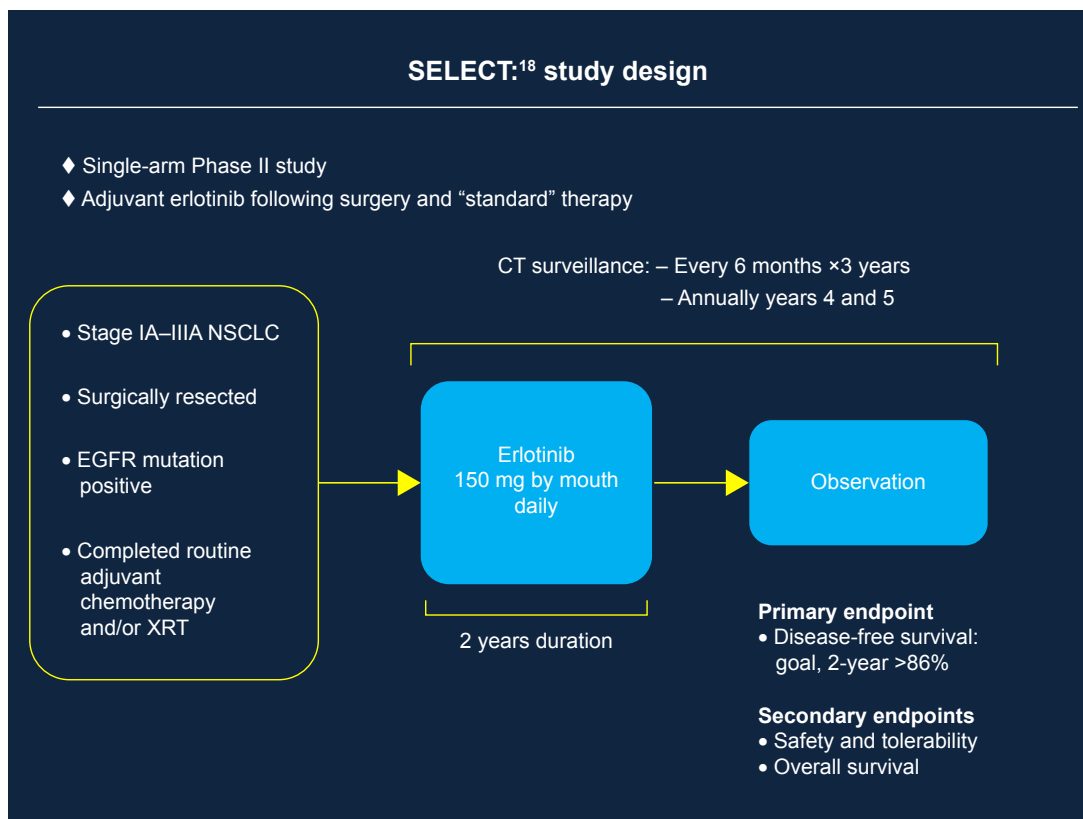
SELECT:$^{18}$ study design

♦ Single-arm Phase II study
♦ Adjuvant erlotinib following surgery and “standard” therapy

CT surveillance: – Every 6 months ×3 years
– Annually years 4 and 5

• Stage IA–IIIA NSCLC

• Surgically resected

• EGFR mutation positive

• Completed routine adjuvant chemotherapy and/or XRT

Erlotinib
150 mg by mouth daily

Observation

2 years duration

Primary endpoint
• Disease-free survival: goal, 2-year >86%

Secondary endpoints
• Safety and tolerability
• Overall survival